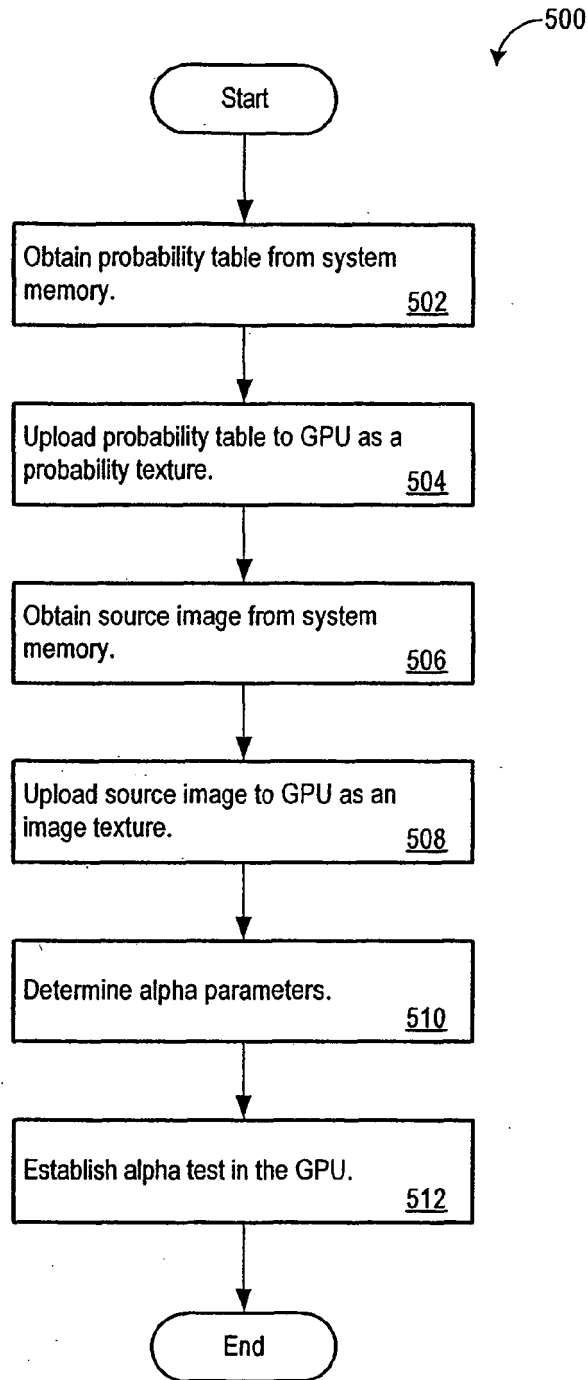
500

Start

Obtain probability table from system memory. 502

Upload probability table to GPU as a probability texture. 504

Obtain source image from system memory. 506

Upload source image to GPU as an image texture. 508

Determine alpha parameters. 510

Establish alpha test in the GPU. 512

End